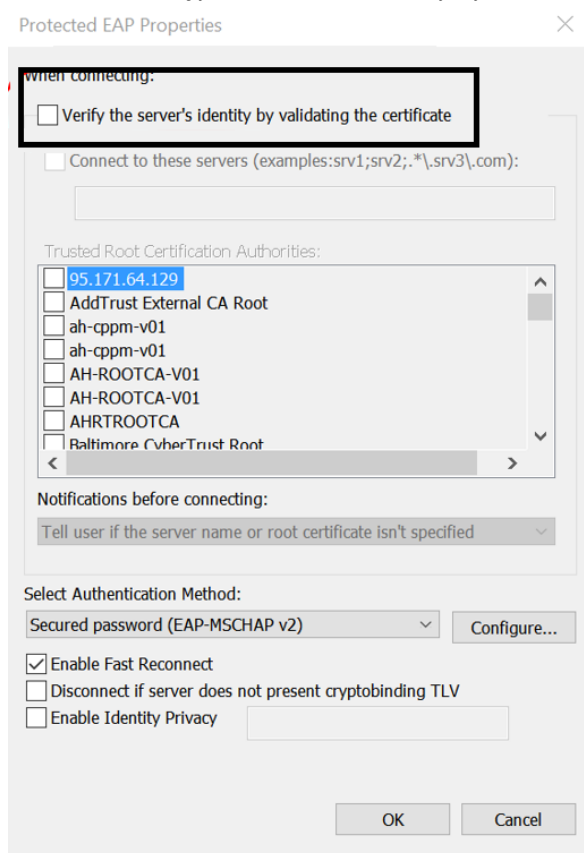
Protected EAP Properties

When connecting:

Verify the server's identity by validating the certificate

Connect to these servers (examples:srv1;srv2;.*\.srv3\.com):

Trusted Root Certification Authorities:

95.171.64.129
AddTrust External CA Root
ah-cppm-v01
ah-cppm-v01
AH-ROOTCA-V01
AH-ROOTCA-V01
AHRTROOTCA
Baltimore CyberTrust Root

Notifications before connecting:

Tell user if the server name or root certificate isn't specified

Select Authentication Method:

Secured password (EAP-MSCHAP v2)

Configure...

Enable Fast Reconnect
Disconnect if server does not present cryptobinding TLV
Enable Identity Privacy

OK

Cancel